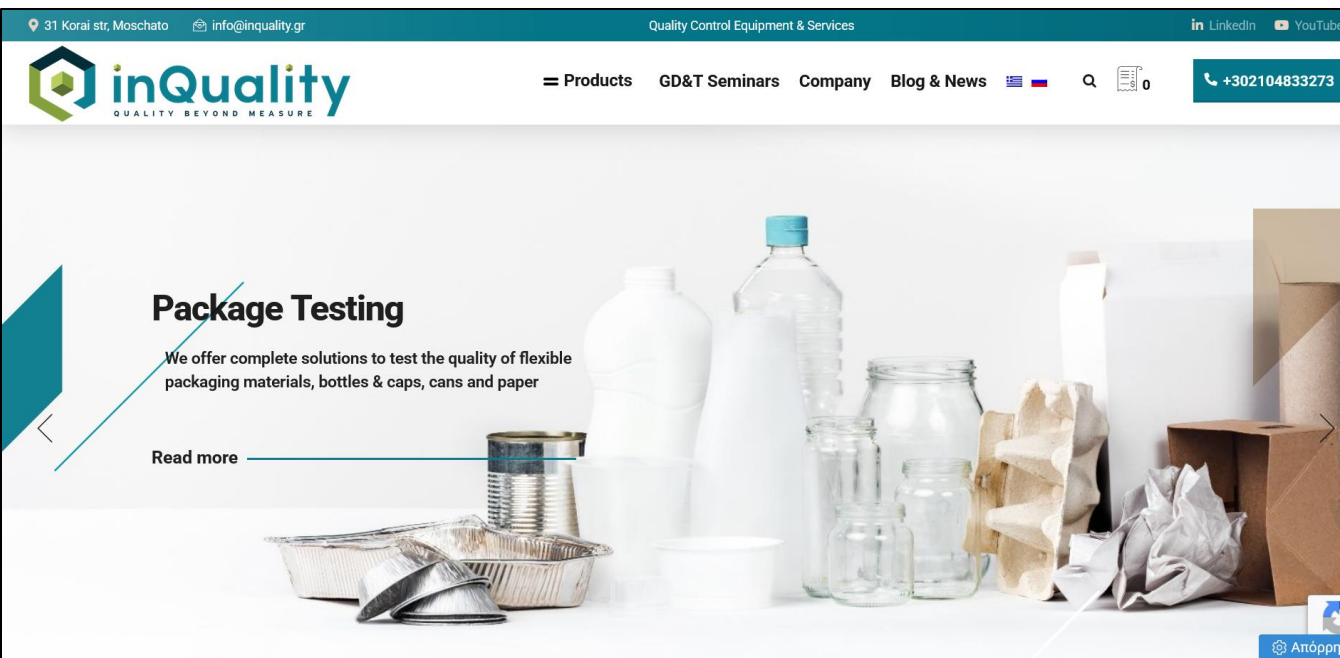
31 Korai str, Moschato info@inquality.gr Quality Control Equipment & Services LinkedIn YouTube

inQuality
QUALITY BEYOND MEASURE

Products GD&T Seminars Company Blog & News 0 +302104833273

Package Testing

We offer complete solutions to test the quality of flexible packaging materials, bottles & caps, cans and paper

Read more

Απόρρη